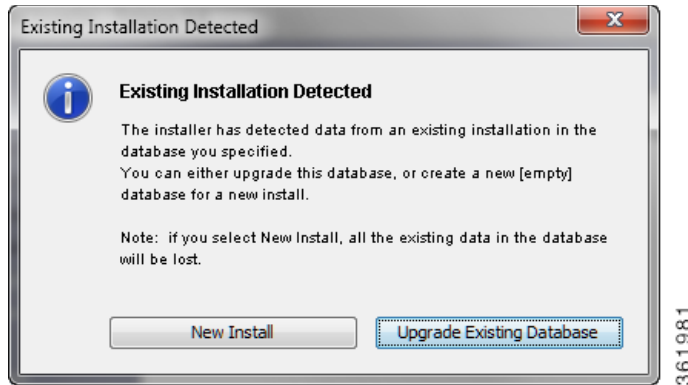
Existing Installation Detected

Existing Installation Detected

The installer has detected data from an existing installation in the database you specified.
You can either upgrade this database, or create a new [empty] database for a new install.

Note: if you select New Install, all the existing data in the database will be lost.

New Install

Upgrade Existing Database

361981